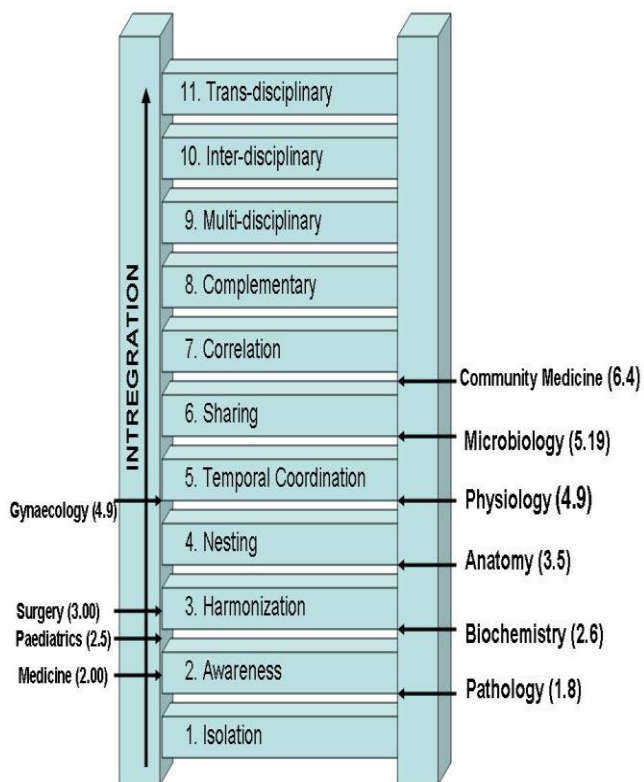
INTREGRATION

11. Trans-disciplinary

10. Inter-disciplinary

9. Multi-disciplinary

8. Complementary

7. Correlation

6. Sharing

5. Temporal Coordination

4. Nesting

3. Harmonization

2. Awareness

1. Isolation

Community Medicine (6.4)

Microbiology (5.19)

Physiology (4.9)

Anatomy (3.5)

Biochemistry (2.6)

Pathology (1.8)

Gynaecology (4.9)

Surgery (3.00)

Paediatrics (2.5)

Medicine (2.00)